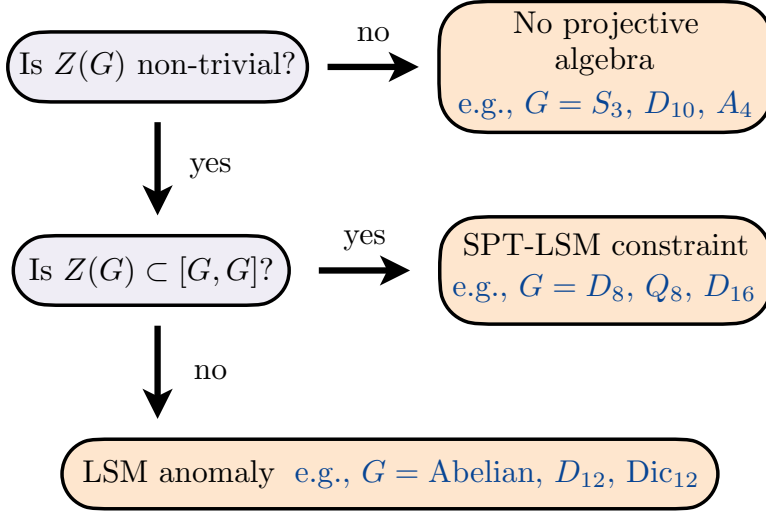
Is $Z(G)$ non-trivial?

no

No projective algebra
e.g., $G = S_3$, $D_{10}$, $A_4$

yes

Is $Z(G) \subset [G, G]$?

yes

SPT-LSM constraint
e.g., $G = D_8$, $Q_8$, $D_{16}$

no

LSM anomaly e.g., $G =$ Abelian, $D_{12}$, $\mathrm{Dic}_{12}$